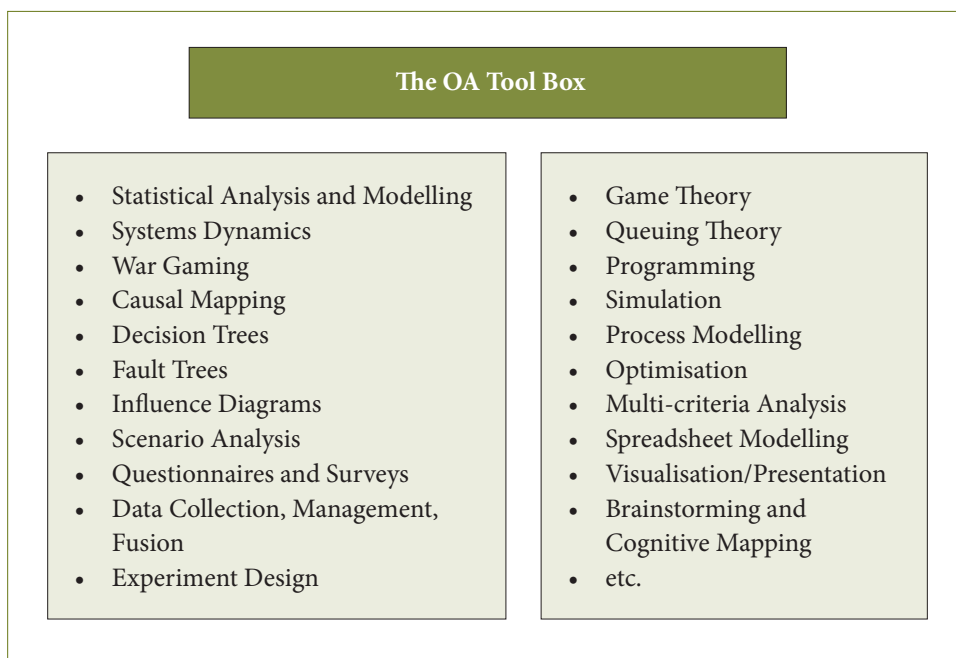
The OA Tool Box

- Statistical Analysis and Modelling
- Systems Dynamics
- War Gaming
- Causal Mapping
- Decision Trees
- Fault Trees
- Influence Diagrams
- Scenario Analysis
- Questionnaires and Surveys
- Data Collection, Management, Fusion
- Experiment Design

- Game Theory
- Queuing Theory
- Programming
- Simulation
- Process Modelling
- Optimisation
- Multi-criteria Analysis
- Spreadsheet Modelling
- Visualisation/Presentation
- Brainstorming and Cognitive Mapping
- etc.